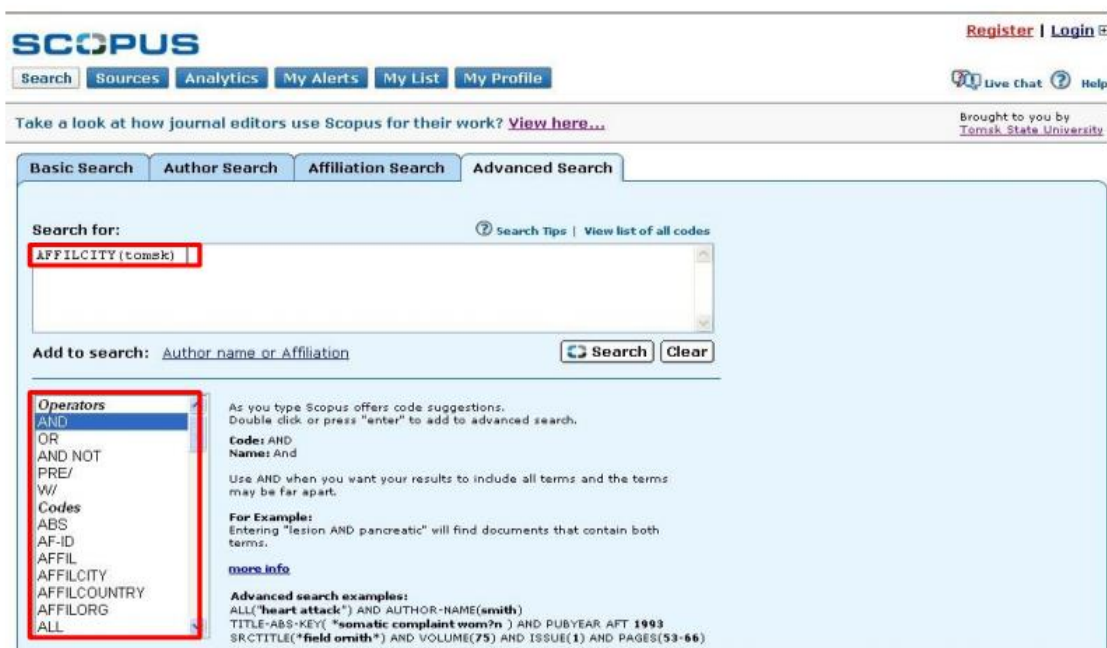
SCOPUS

Register | Login

Search Sources Analytics My Alerts My List My Profile

Live Chat Help

Take a look at how journal editors use Scopus for their work? View here...

Brought to you by Tomsk State University

Basic Search Author Search Affiliation Search Advanced Search

Search for:

Search Tips | View list of all codes

AFFILCITY(tomsk)

Add to search: Author name or Affiliation

Search Clear

Operators
AND
OR
AND NOT
PRE/
W/
Codes
ABS
AF-ID
AFFIL
AFFILCITY
AFFILCOUNTRY
AFFILORG
ALL

As you type Scopus offers code suggestions.
Double click or press "enter" to add to advanced search.

Code: AND
Name: And

Use AND when you want your results to include all terms and the terms may be far apart.

For Example:
Entering "lesion AND pancreatic" will find documents that contain both terms.

more info

Advanced search examples:
ALL("heart attack") AND AUTHOR-NAME(smith)
TITLE-ABS-KEY( *somatic complaint wom?n ) AND PUBYEAR AFT 1993
SRCTITLE(*field ornith*) AND VOLUME(75) AND ISSUE(1) AND PAGES(53-66)